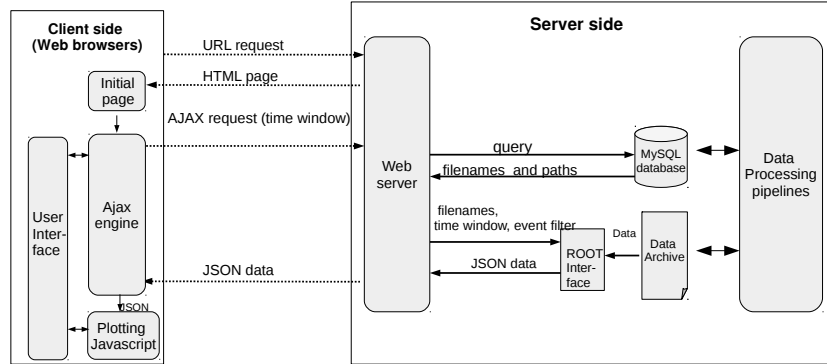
Client side
(Web browsers)

Server side

URL request

HTML page

Initial page

AJAX request (time window)

User Interface

Ajax engine

Web server

query

MySQL database

filenames and paths

Data Processing pipelines

filenames, time window, event filter

Data

Data Archive

ROOT Interface

JSON data

JSON data

JSON

Plotting Javascript